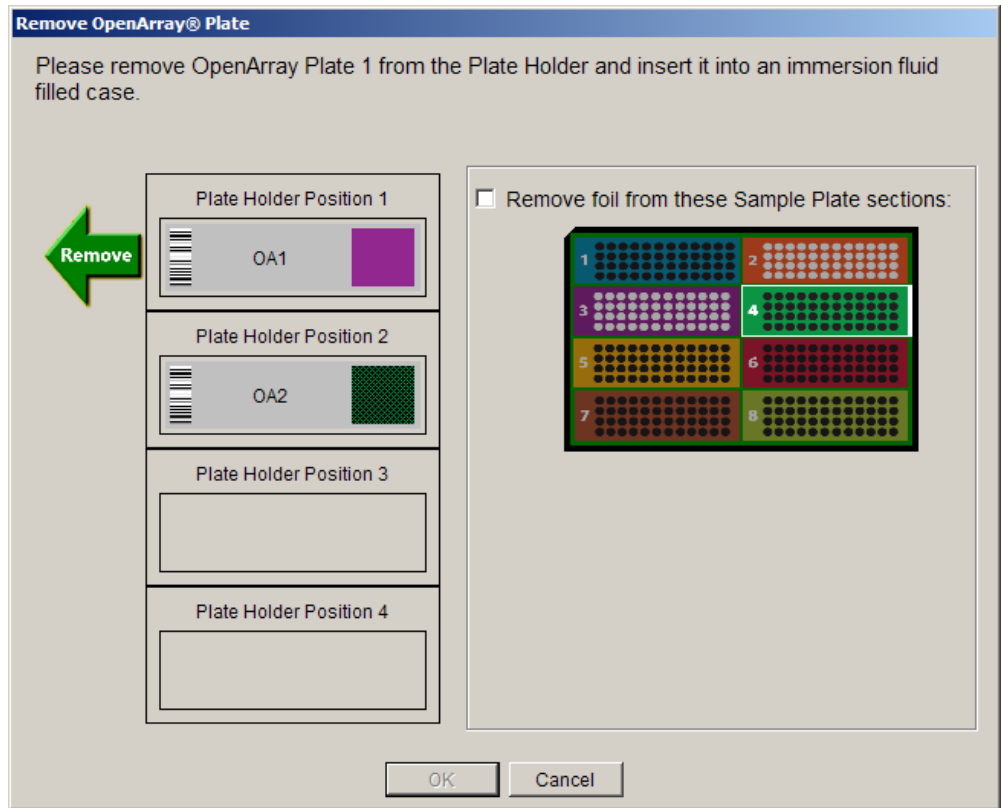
Remove OpenArray® Plate

Please remove OpenArray Plate 1 from the Plate Holder and insert it into an immersion fluid filled case.

Remove

Plate Holder Position 1
OA1

Plate Holder Position 2
OA2

Plate Holder Position 3

Plate Holder Position 4

Remove foil from these Sample Plate sections:

1
2
3
4
5
6
7
8

OK
Cancel